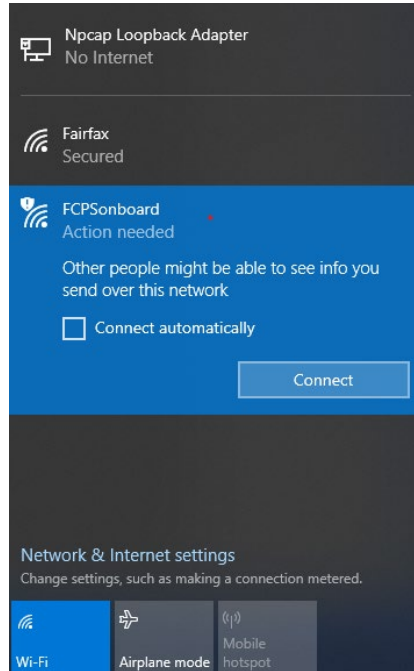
Npcap Loopback Adapter
No Internet

Fairfax
Secured

FCPSonboard
Action needed

Other people might be able to see info you send over this network

Connect automatically

Connect

Network & Internet settings
Change settings, such as making a connection metered.

Wi-Fi

Airplane mode

Mobile hotspot